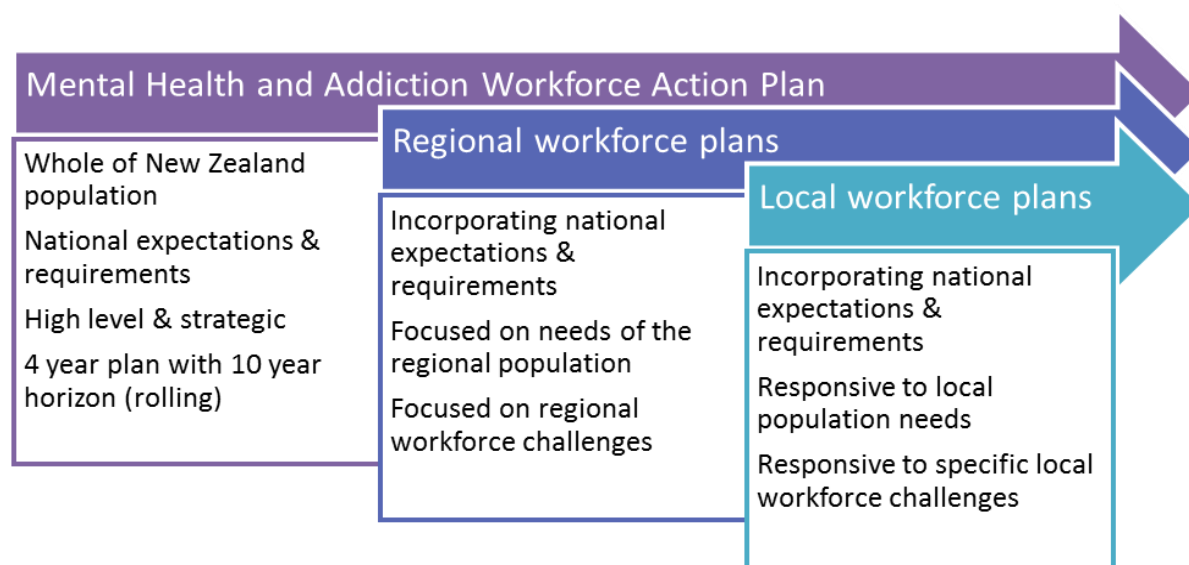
Mental Health and Addiction Workforce Action Plan

Whole of New Zealand population

National expectations & requirements

High level & strategic

4 year plan with 10 year horizon (rolling)

Regional workforce plans

Incorporating national expectations & requirements

Focused on needs of the regional population

Focused on regional workforce challenges

Local workforce plans

Incorporating national expectations & requirements

Responsive to local population needs

Responsive to specific local workforce challenges